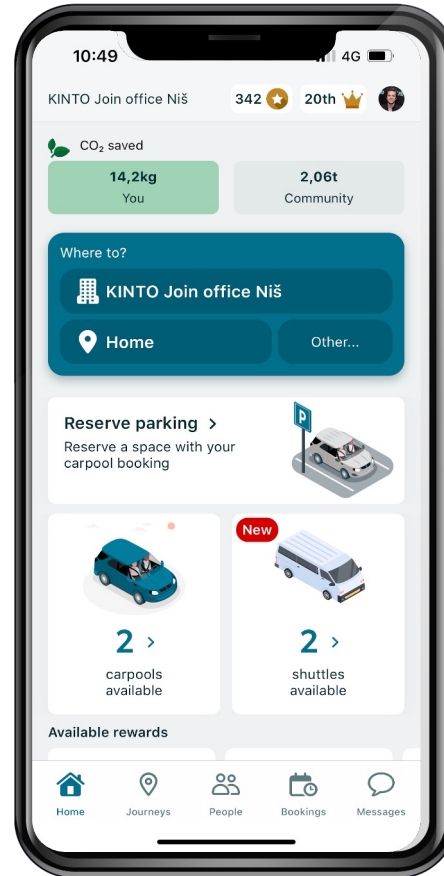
10:49 4G

KINTO Join office Niš 342 20th

$CO_2$ saved

14,2kg
You

2,06t
Community

Where to?

KINTO Join office Niš

Home

Other...

Reserve parking >
Reserve a space with your carpool booking

P

2 >
carpools available

New

2 >
shuttles available

Available rewards

Home Journeys People Bookings Messages